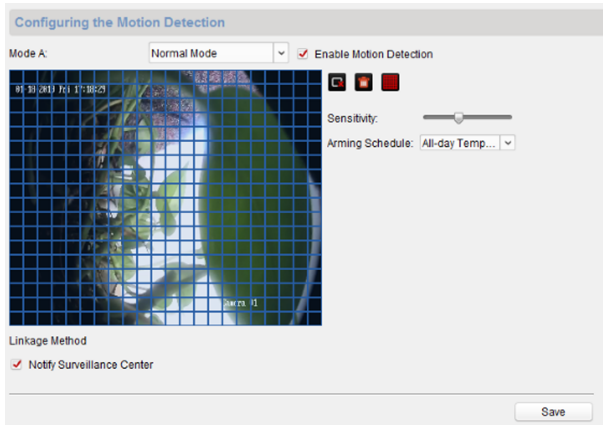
Configuring the Motion Detection

Mode A: Normal Mode

Enable Motion Detection

01-18-2013 Fri 17:18:29

Camera 01

Sensitivity:

Arming Schedule: All-day Temp...

Linkage Method

Notify Surveillance Center

Save